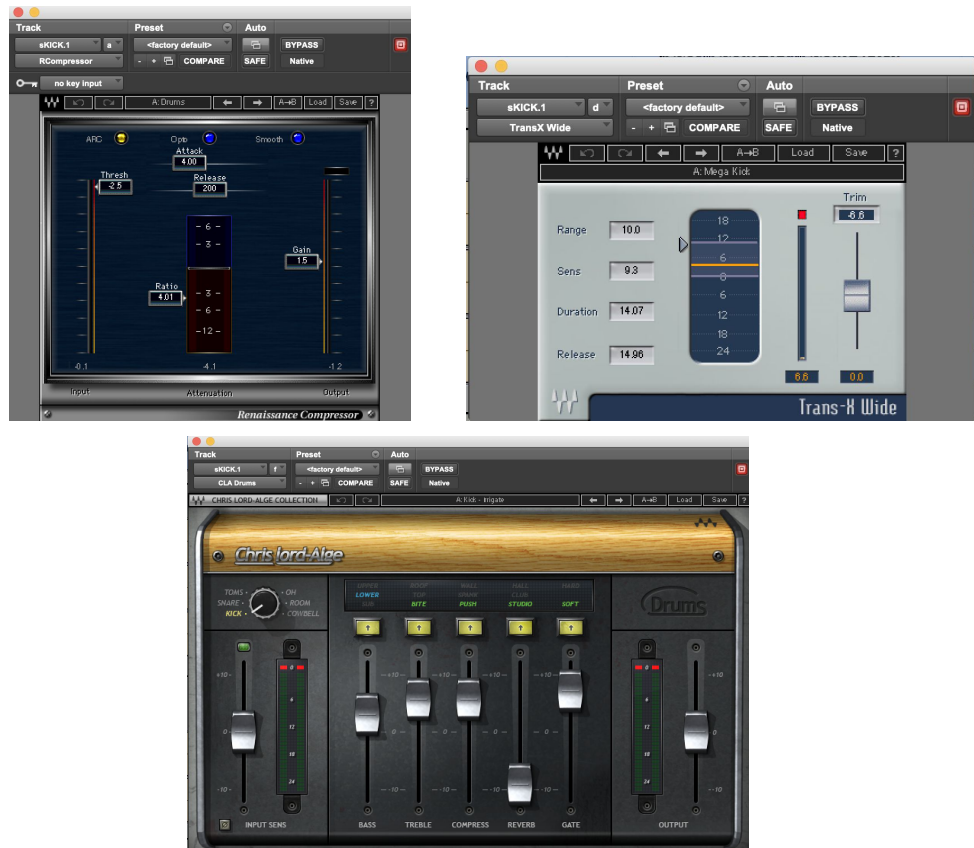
Track
sKICK.1
a
RCompressor
Preset
<factory default>
- + COMPARE
Auto
BYPASS
SAFE
Native
no key input
A: Drums
Load
Save
?
ARC
Opto
Smooth
Attack
4.00
Thresh
-2.5
Release
200
- 6 -
- 3 -
Gain
1.5
Ratio
4.01
- 3 -
- 6 -
-12 -
-0.1
-4.1
-1.2
Input
Attenuation
Output
Renaissance Compressor

Track
sKICK.1
d
TransX Wide
Preset
<factory default>
- + COMPARE
Auto
BYPASS
SAFE
Native
A→B
Load
Save
?
A: Mega Kick
Range
10.0
Sens
9.3
Duration
14.07
Release
14.96
18
12
6
0
6
12
18
24
Trim
-6.6
6.6
0.0
Trans-X Wide

Track
sKICK.1
f
CLA Drums
Preset
<factory default>
- + COMPARE
Auto
BYPASS
SAFE
Native
CHRIS LORD-ALGE COLLECTION
A: Kick - Irrigate
A→B
Load
Save
?
Chris Lord-Alge
TOMS
SHARE
KICK
OH
ROOM
COWBELL
UPPER
LOWER
SUB
BOOM
TOP
BITE
WALL
SHARE
PUSH
HALL
CLUB
STUDIO
HARD
SOFT
Drums
+10
0
-10
INPUT SENS
0
6
12
18
24
BASS
TREBLE
COMPRESS
REVERB
GATE
OUTPUT